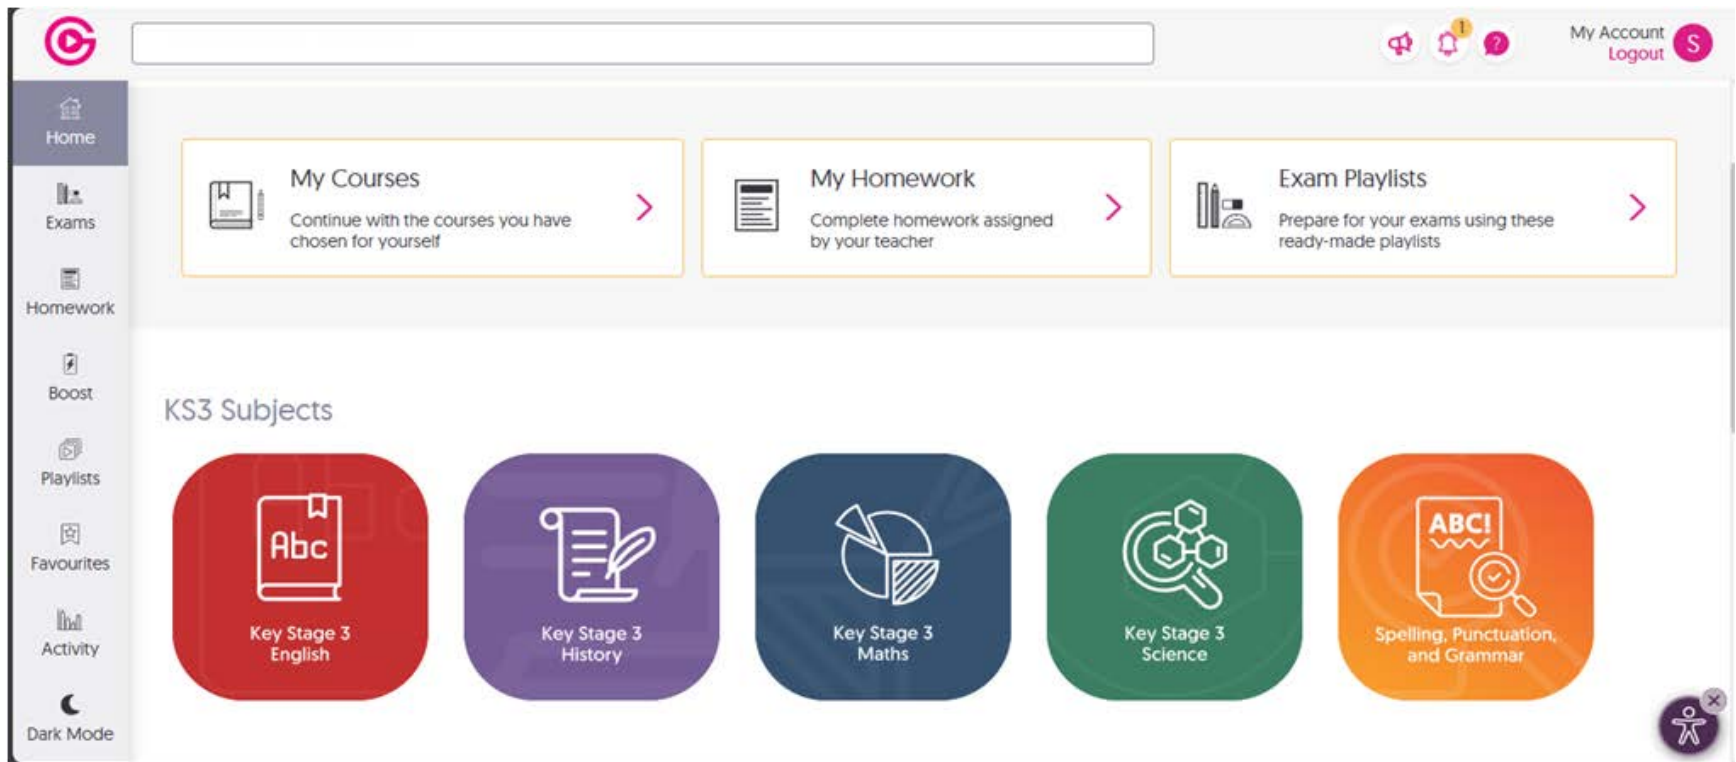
1

My Account
Logout

S

Home

Exams

Homework

Boost

Playlists

Favourites

Activity

Dark Mode

My Courses
Continue with the courses you have chosen for yourself

My Homework
Complete homework assigned by your teacher

Exam Playlists
Prepare for your exams using these ready-made playlists

KS3 Subjects

Abc
Key Stage 3 English

Key Stage 3 History

Key Stage 3 Maths

Key Stage 3 Science

ABC!
Spelling, Punctuation, and Grammar